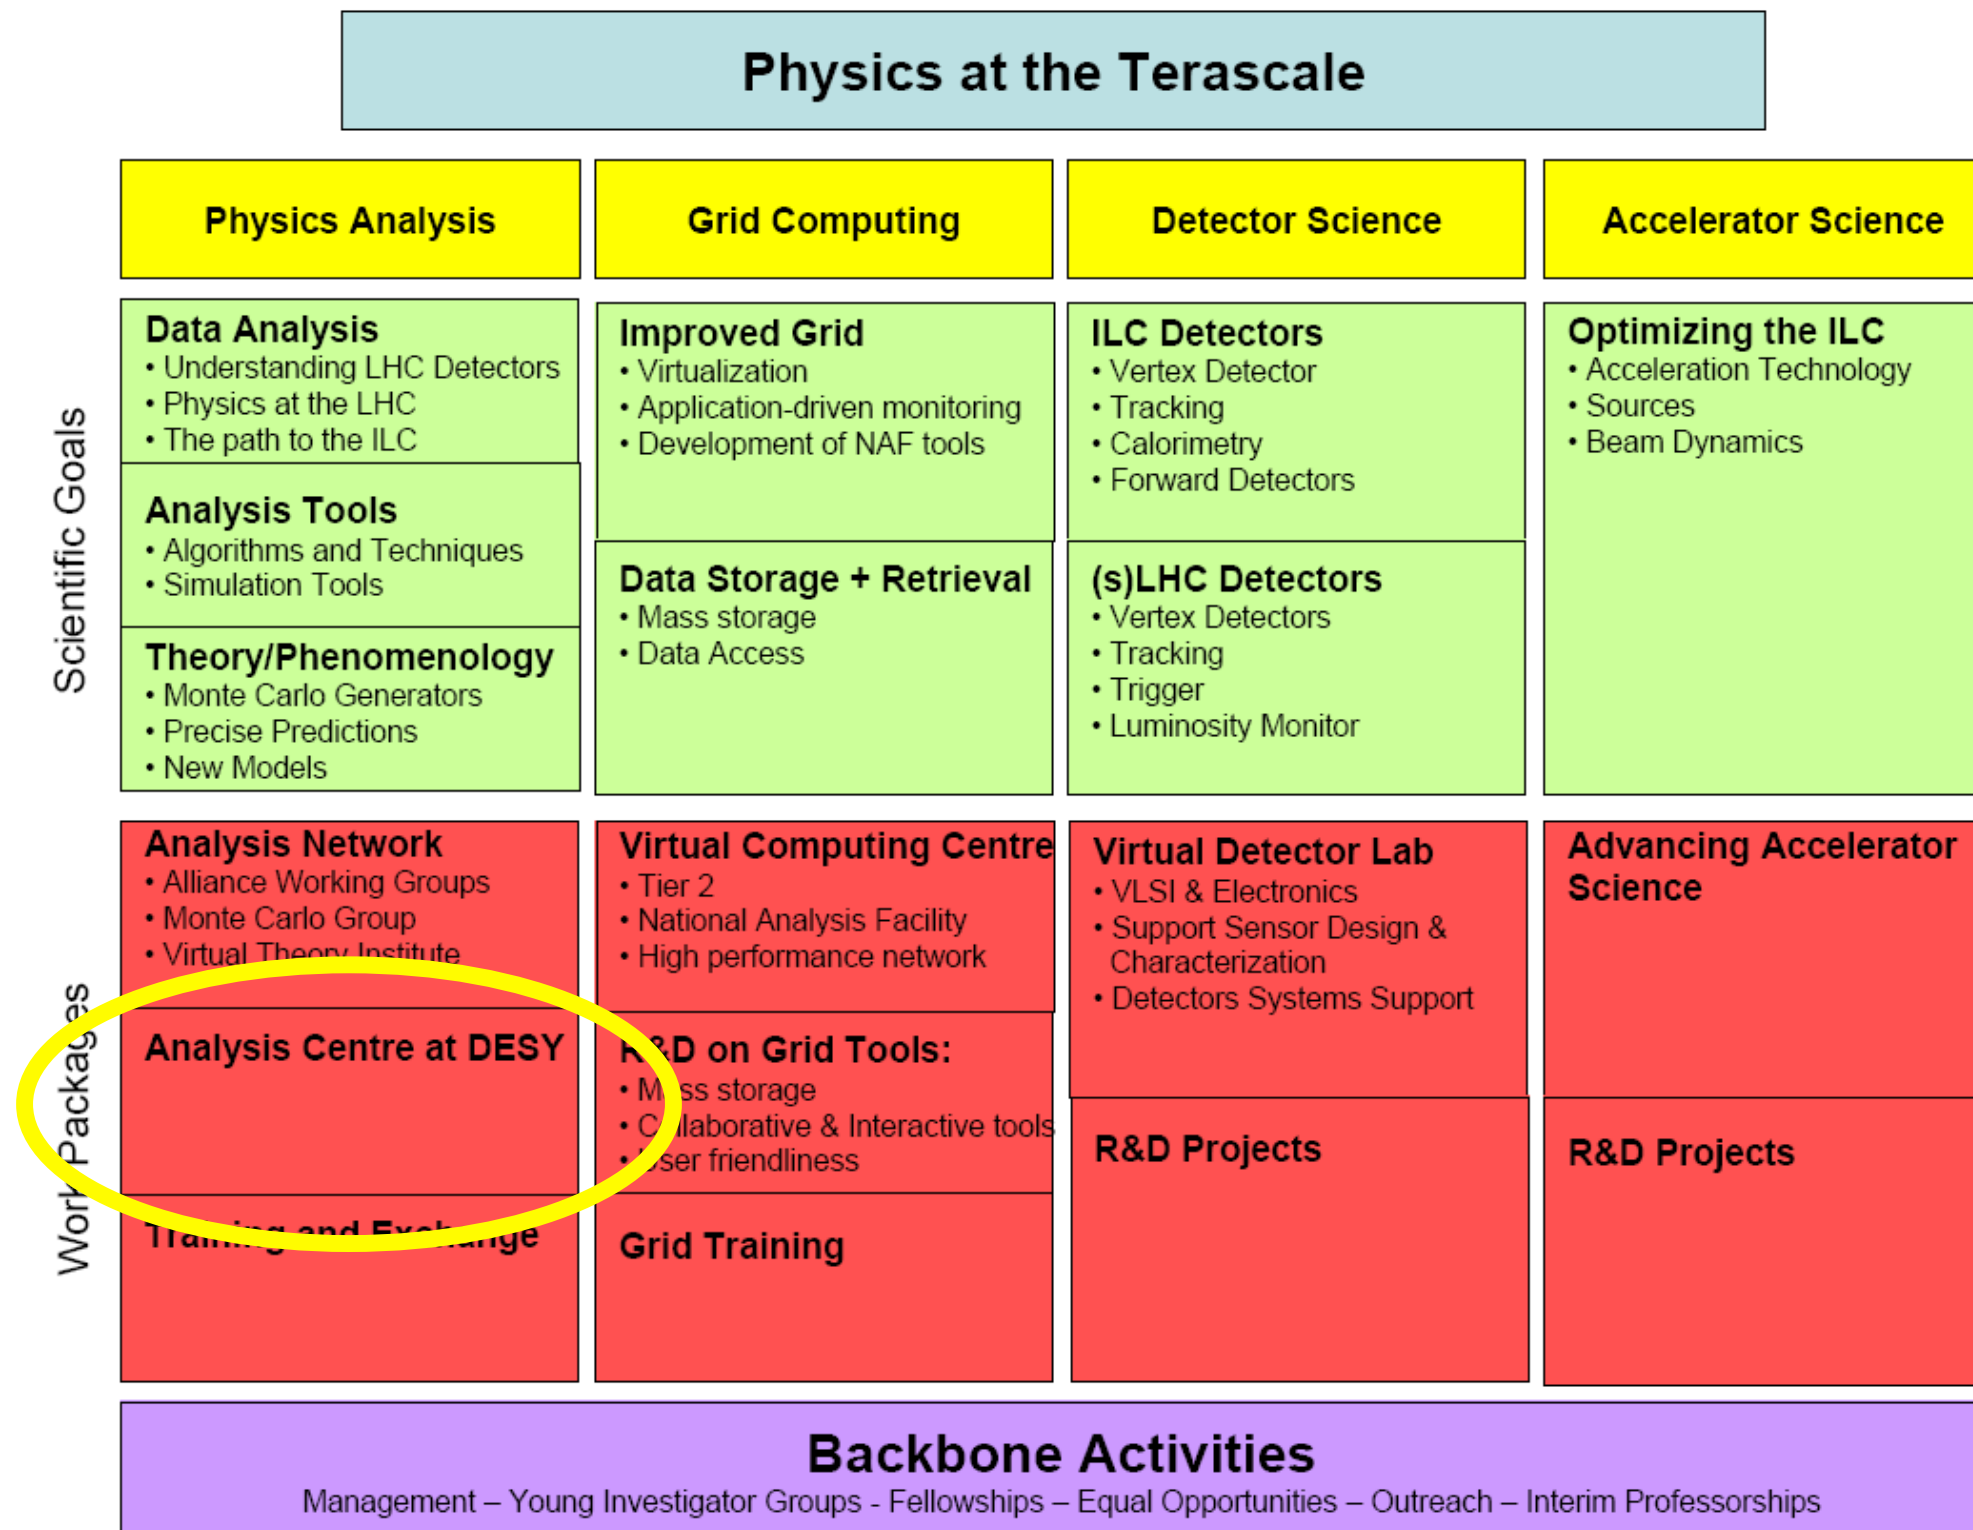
Physics at the Terascale

Physics Analysis

Grid Computing

Detector Science

Accelerator Science

Scientific Goals

Data Analysis
• Understanding LHC Detectors
• Physics at the LHC
• The path to the ILC

Analysis Tools
• Algorithms and Techniques
• Simulation Tools

Theory/Phenomenology
• Monte Carlo Generators
• Precise Predictions
• New Models

Improved Grid
• Virtualization
• Application-driven monitoring
• Development of NAF tools

Data Storage + Retrieval
• Mass storage
• Data Access

ILC Detectors
• Vertex Detector
• Tracking
• Calorimetry
• Forward Detectors

(s)LHC Detectors
• Vertex Detectors
• Tracking
• Trigger
• Luminosity Monitor

Optimizing the ILC
• Acceleration Technology
• Sources
• Beam Dynamics

Work Packages

Analysis Network
• Alliance Working Groups
• Monte Carlo Group
• Virtual Theory Institute

Analysis Centre at DESY

Training and Exchange

Virtual Computing Centre
• Tier 2
• National Analysis Facility
• High performance network

R&D on Grid Tools:
• Mass storage
• Collaborative & Interactive tools
• User friendliness

Grid Training

Virtual Detector Lab
• VLSI & Electronics
• Support Sensor Design & Characterization
• Detectors Systems Support

R&D Projects

Advancing Accelerator Science

R&D Projects

Backbone Activities
Management – Young Investigator Groups - Fellowships – Equal Opportunities – Outreach – Interim Professorships